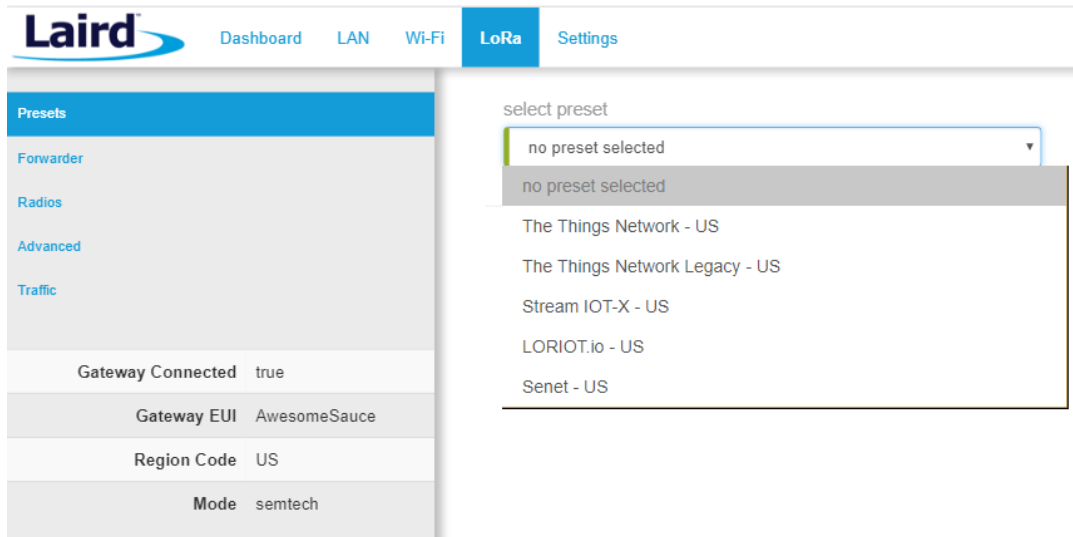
Laird

Dashboard LAN Wi-Fi LoRa Settings

Presets
Forwarder
Radios
Advanced
Traffic

| | |
|---|---|
| Gateway Connected | true |
| Gateway EUI | AwesomeSauce |
| Region Code | US |
| Mode | semtech |

select preset

no preset selected

no preset selected
The Things Network - US
The Things Network Legacy - US
Stream IOT-X - US
LORIOT.io - US
Senet - US